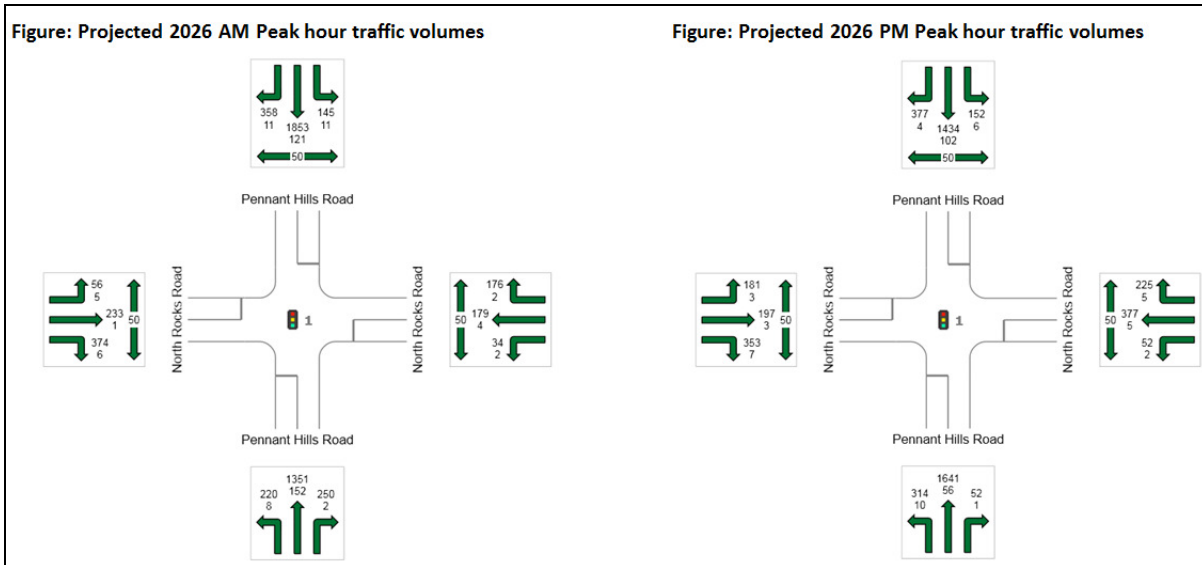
Figure: Projected 2026 AM Peak hour traffic volumes

358
11
1853
121
145
11
50

Pennant Hills Road

56
5
233
1
50
374
6

North Rocks Road

1

North Rocks Road

176
2
50
179
4
34
2

Pennant Hills Road

1351
152
220
8
250
2

Figure: Projected 2026 PM Peak hour traffic volumes

377
4
1434
102
152
6
50

Pennant Hills Road

181
3
197
3
50
353
7

North Rocks Road

1

North Rocks Road

225
5
50
377
5
52
2

Pennant Hills Road

1641
56
314
10
52
1